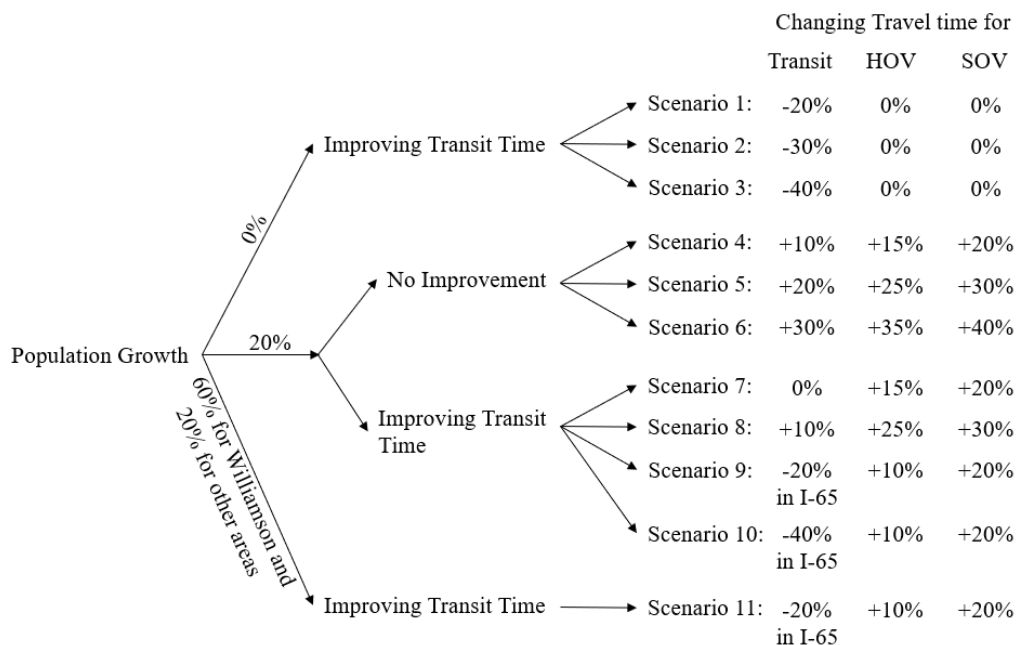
Changing Travel time for

| | Transit | HOV | SOV |
|---|---|---|---|
| Scenario 1: | -20% | 0% | 0% |
| Scenario 2: | -30% | 0% | 0% |
| Scenario 3: | -40% | 0% | 0% |
| Scenario 4: | +10% | +15% | +20% |
| Scenario 5: | +20% | +25% | +30% |
| Scenario 6: | +30% | +35% | +40% |
| Scenario 7: | 0% | +15% | +20% |
| Scenario 8: | +10% | +25% | +30% |
| Scenario 9: | -20% in I-65 | +10% | +20% |
| Scenario 10: | -40% in I-65 | +10% | +20% |
| Scenario 11: | -20% in I-65 | +10% | +20% |

Population Growth

0%

Improving Transit Time

20%

No Improvement

Improving Transit Time

60% for Williamson and 20% for other areas

Improving Transit Time